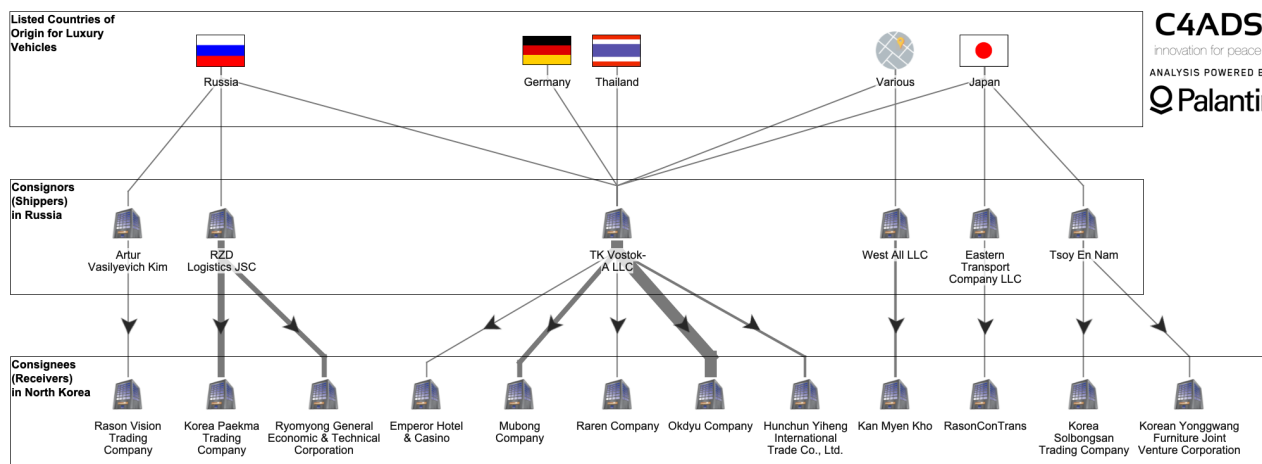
Listed Countries of Origin for Luxury Vehicles

Russia

Germany

Thailand

Various

Japan

C4ADS
innovation for peace

ANALYSIS POWERED B

Palanti

Consignors (Shippers) in Russia

Artur Vasilyevich Kim

RZD Logistics JSC

TK Vostok-A LLC

West All LLC

Eastern Transport Company LLC

Tsoy En Nam

Consignees (Receivers) in North Korea

Rason Vision Trading Company

Korea Paekma Trading Company

Ryomyong General Economic & Technical Corporation

Emperor Hotel & Casino

Mubong Company

Raren Company

Okdyu Company

Hunchun Yiheng International Trade Co., Ltd.

Kan Myen Kho

RasonConTrans

Korea Solbongsan Trading Company

Korean Yonggwang Furniture Joint Venture Corporation